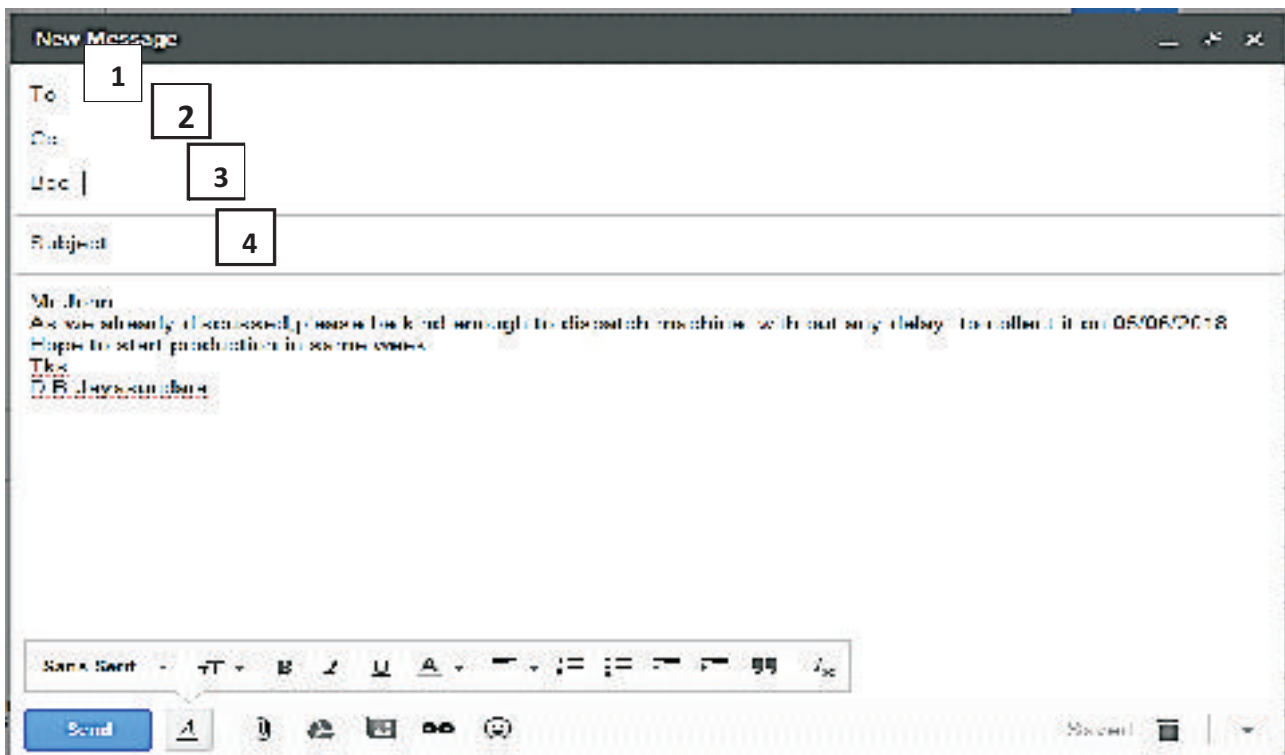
New Message

1

To

2

Cc

3

Bcc

4

Subject

Mr.John
As we already discussed,please be kind enough to dispatch machine with out any delay to collect it on 05/06/2018
Hope to start production in same week.
Tks
D.B.Jayasundara

Sans Serif

Send

Saved